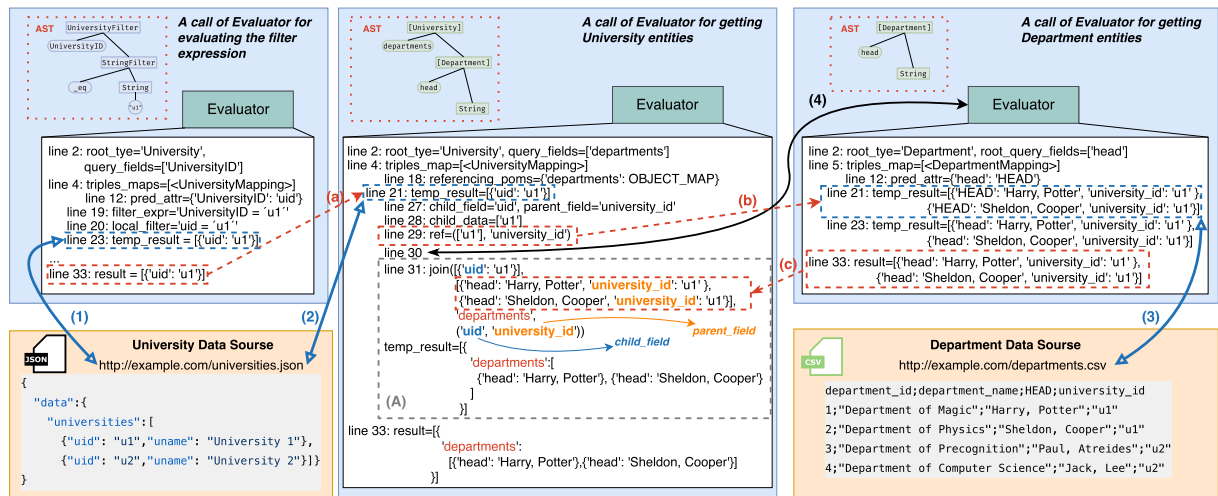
AST
UniversityFilter
UniversityID
StringFilter
_eq
String
"u1"

A call of Evaluator for evaluating the filter expression

Evaluator

line 2: root_tye='University', query_fields=['UniversityID']
line 4: triples_maps=[<UniversityMapping>]
line 12: pred_attr={'UniversityID': 'uid'}
line 19: filter_expr='UniversityID = 'u1''
line 20: local_filter='uid = 'u1''
line 23: temp_result = [{'uid': 'u1'}]
...
line 33: result = [{'uid': 'u1'}]

AST
[University]
departments
[Department]
head
String

A call of Evaluator for getting University entities

Evaluator

line 2: root_tye='University', query_fields=['departments']
line 4: triples_map=[<UniversityMapping>]
line 18: referencing_poms={'departments': OBJECT_MAP}
line 21: temp_result=[{'uid': 'u1'}]
line 27: child_field='uid', parent_field='university_id'
line 28: child_data=[['u1']]
line 29: ref=(['u1'], 'university_id')
line 30
line 31: join([{'uid': 'u1'}],
[{'head': 'Harry, Potter', 'university_id': 'u1'},
{'head': 'Sheldon, Cooper', 'university_id': 'u1'}],
'departments',
('uid', 'university_id'))
parent_field
child_field
temp_result=[{
'departments':[
{'head': 'Harry, Potter'}, {'head': 'Sheldon, Cooper'}
]
}]
(A)
line 33: result=[{
'departments':
[{'head': 'Harry, Potter'},{'head': 'Sheldon, Cooper'}]
}]

AST
[Department]
head
String

A call of Evaluator for getting Department entities

Evaluator

line 2: root_tye='Department', root_query_fields=['head']
line 5: triples_map=[<DepartmentMapping>]
line 12: pred_attr={'head': 'HEAD'}
line 21: temp_result=[{'HEAD': 'Harry, Potter', 'university_id': 'u1'},
{'HEAD': 'Sheldon, Cooper', 'university_id': 'u1'}]
line 23: temp_result=[{'head': 'Harry, Potter', 'university_id': 'u1'},
{'head': 'Sheldon, Cooper', 'university_id': 'u1'}]
line 33: result=[{'head': 'Harry, Potter', 'university_id': 'u1'},
{'head': 'Sheldon, Cooper', 'university_id': 'u1'}]

(a) (b) (c) (1) (2) (3) (4)

University Data Sourse
JSON
http://example.com/universities.json
{
"data":{
"universities":[
{"uid": "u1","uname": "University 1"},
{"uid": "u2","uname": "University 2"}]}
}

Department Data Sourse
CSV
http://example.com/departments.csv
department_id;department_name;HEAD;university_id
1;"Department of Magic";"Harry, Potter";"u1"
2;"Department of Physics";"Sheldon, Cooper";"u1"
3;"Department of Precognition";"Paul, Atreides";"u2"
4;"Department of Computer Science";"Jack, Lee";"u2"